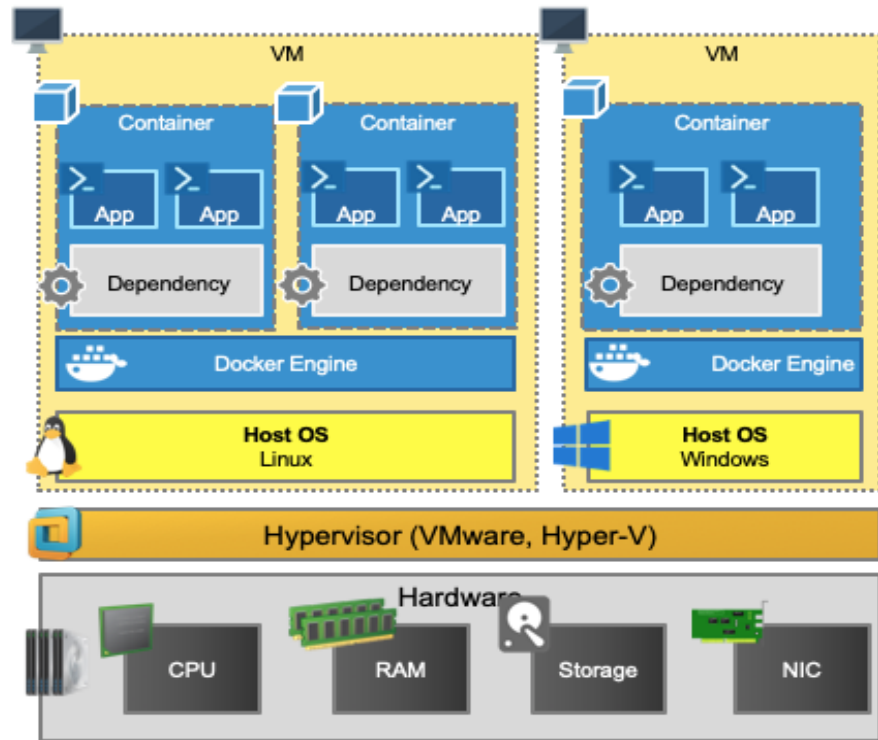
VM

Container

App

App

Dependency

Container

App

App

Dependency

Docker Engine

Host OS
Linux

VM

Container

App

App

Dependency

Docker Engine

Host OS
Windows

Hypervisor (VMware, Hyper-V)

Hardware

CPU

RAM

Storage

NIC